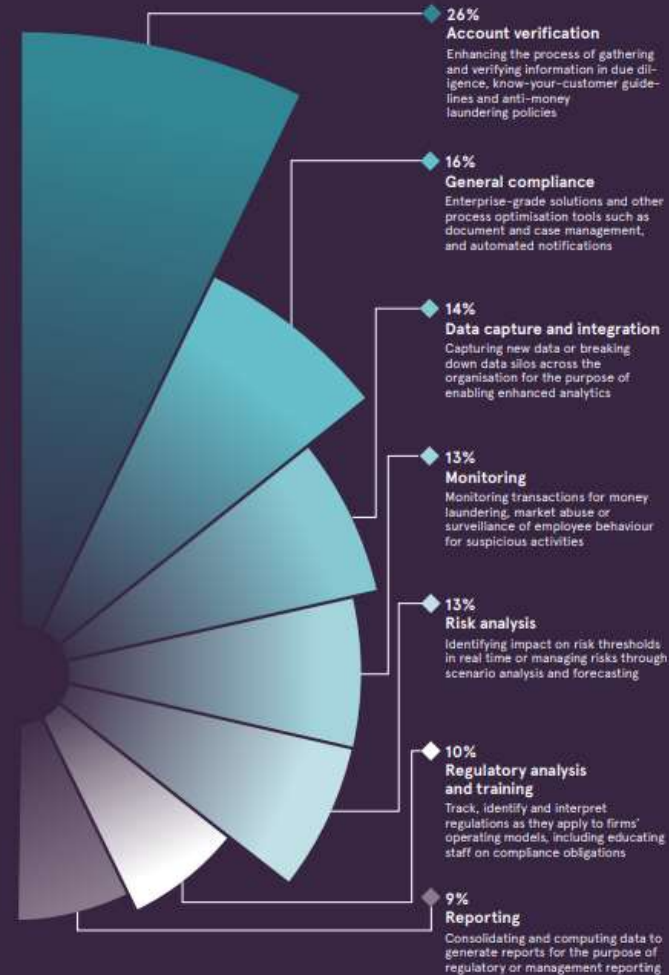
26%
Account verification
Enhancing the process of gathering and verifying information in due diligence, know-your-customer guidelines and anti-money laundering policies

16%
General compliance
Enterprise-grade solutions and other process optimisation tools such as document and case management, and automated notifications

14%
Data capture and integration
Capturing new data or breaking down data silos across the organisation for the purpose of enabling enhanced analytics

13%
Monitoring
Monitoring transactions for money laundering, market abuse or surveillance of employee behaviour for suspicious activities

13%
Risk analysis
Identifying impact on risk thresholds in real time or managing risks through scenario analysis and forecasting

10%
Regulatory analysis and training
Track, identify and interpret regulations as they apply to firms' operating models, including educating staff on compliance obligations

9%
Reporting
Consolidating and computing data to generate reports for the purpose of regulatory or management reporting